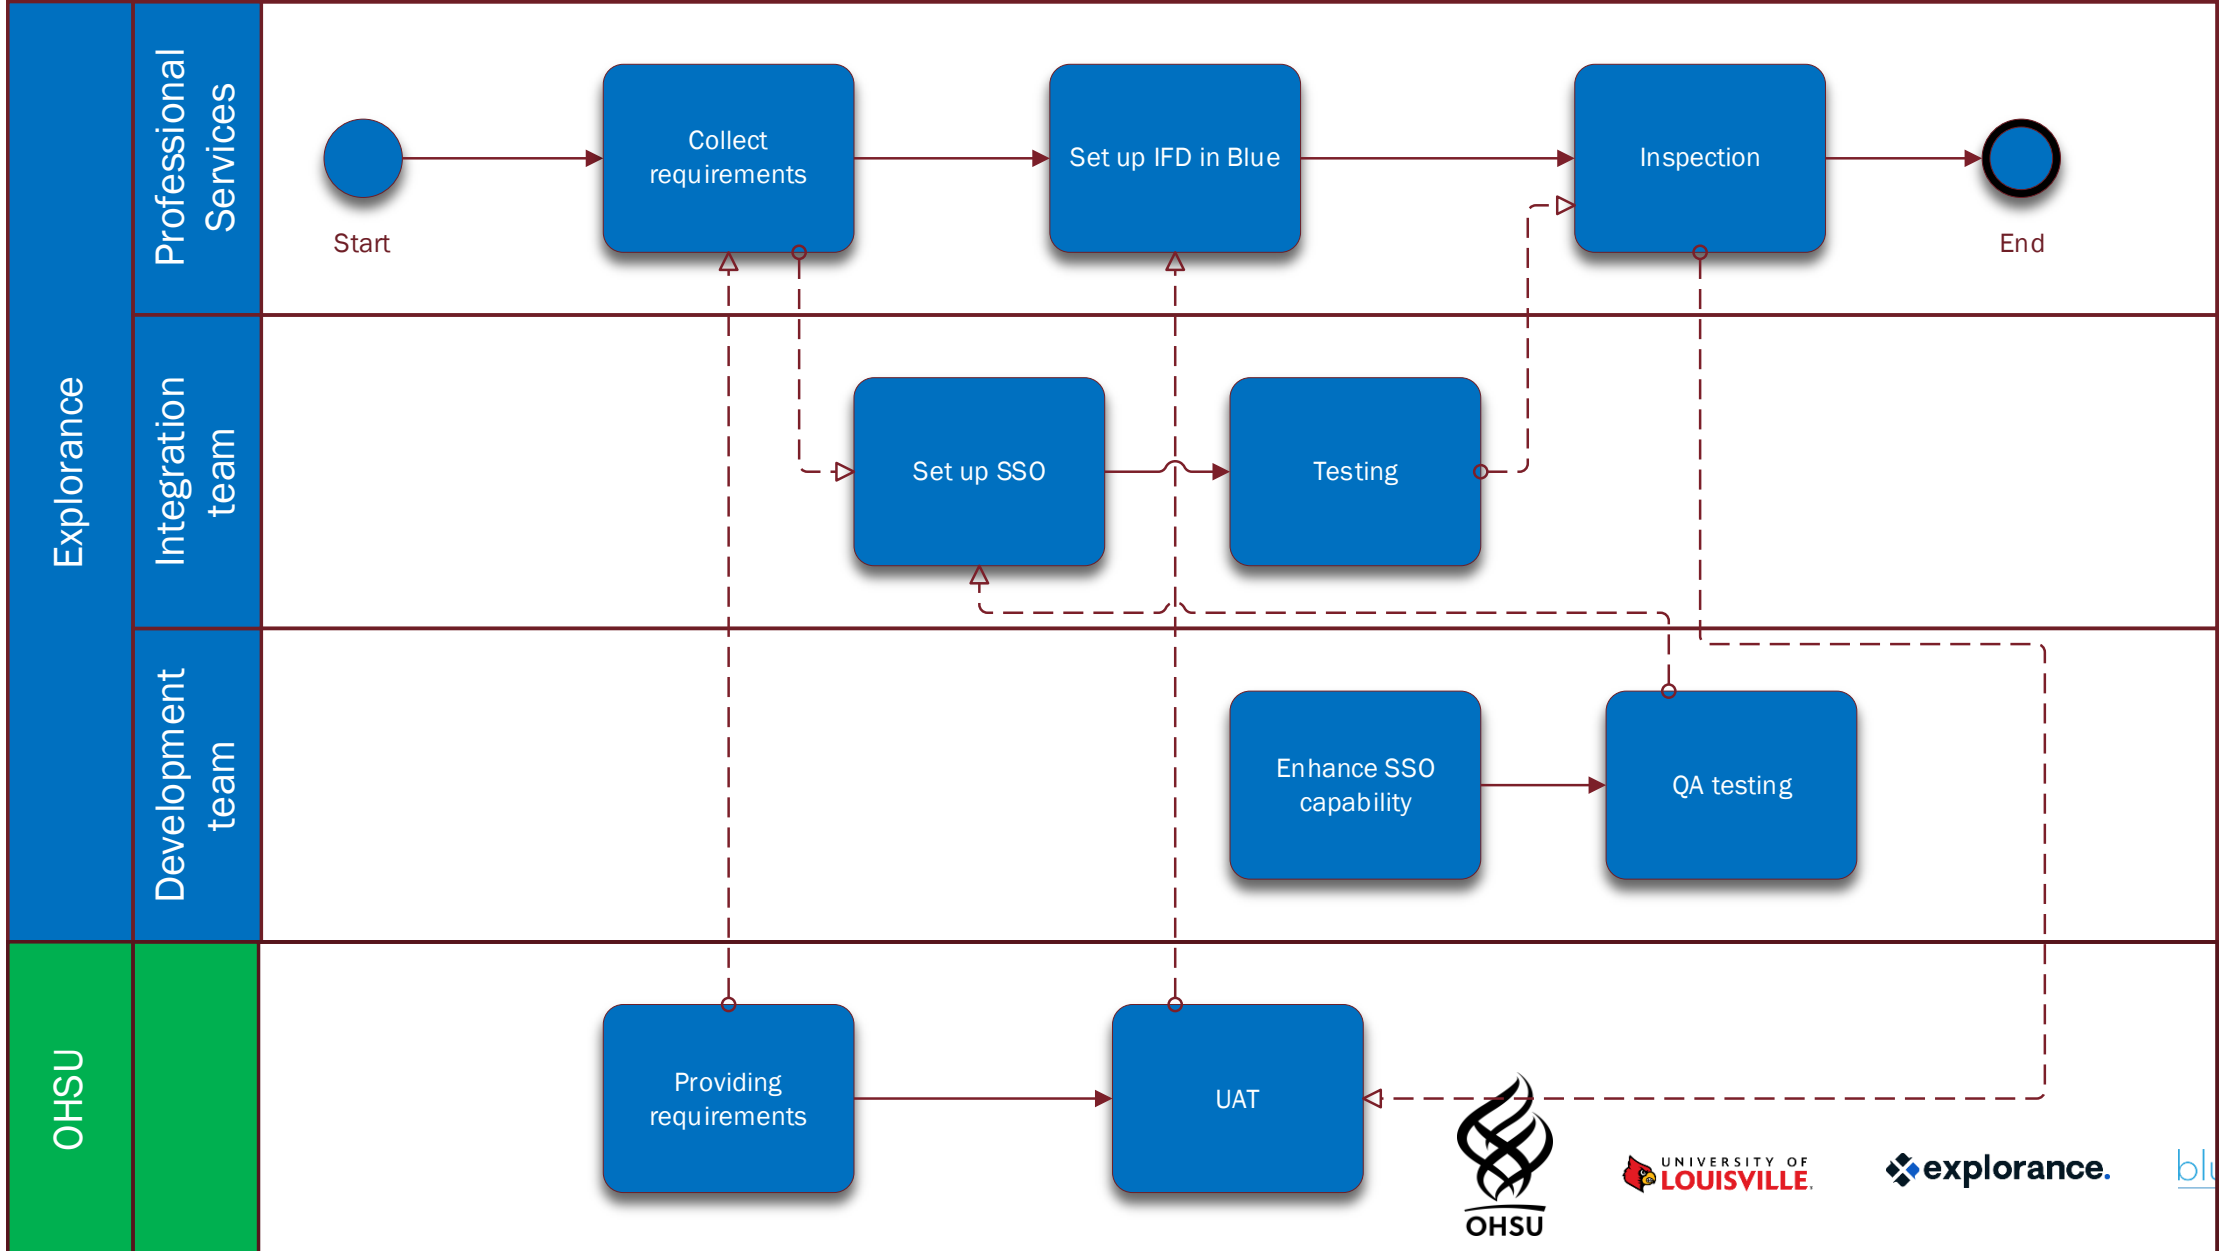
Explorance

Professional Services

Start

Collect requirements

Set up IFD in Blue

Inspection

End

Integration team

Set up SSO

Testing

Development team

Enhance SSO capability

QA testing

OHSU

Providing requirements

UAT

OHSU

UNIVERSITY OF LOUISVILLE.

explorance.

bl